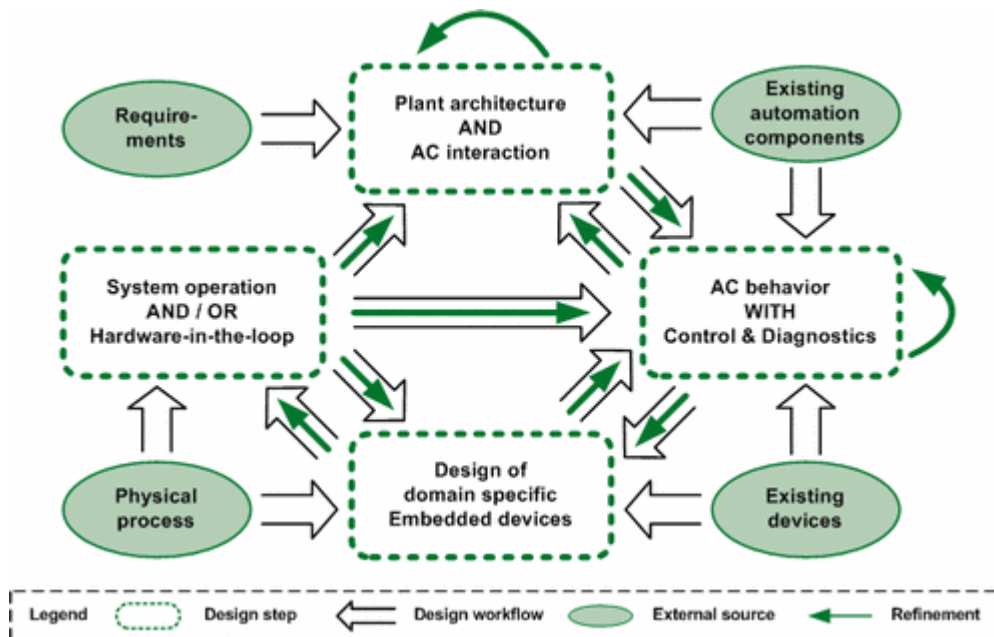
Requirements

Plant architecture AND AC interaction

Existing automation components

System operation AND / OR Hardware-in-the-loop

AC behavior WITH Control & Diagnostics

Physical process

Design of domain specific Embedded devices

Existing devices

Legend

Design step

Design workflow

External source

Refinement